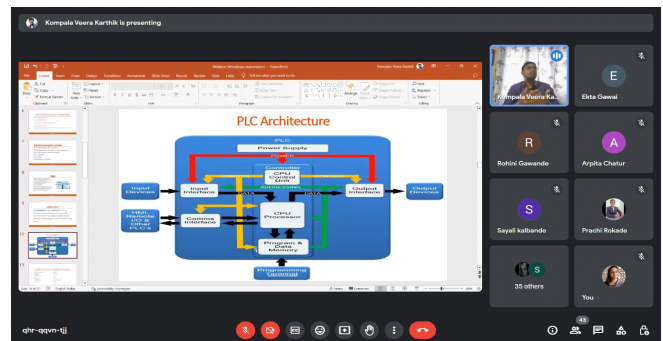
Kompala Veera Karthik is presenting

PLC Architecture

PLC
Power Supply
POWER
Controller
CPU Control Unit
Input Devices
Input Interface
DATA
DATA
Output Interface
Output Devices
HMI, Remote I/O & Other PLC's
Comms Interface
CPU Processor
Program & Data Memory
Programming Terminal

Kompala Veera Ka...
E
Ekta Gawai
R
Rohini Gawande
A
Arpita Chatur
S
Sayali kalbande
Prachi Rokade
35 others
You

qhr-qqvn-tjj
43